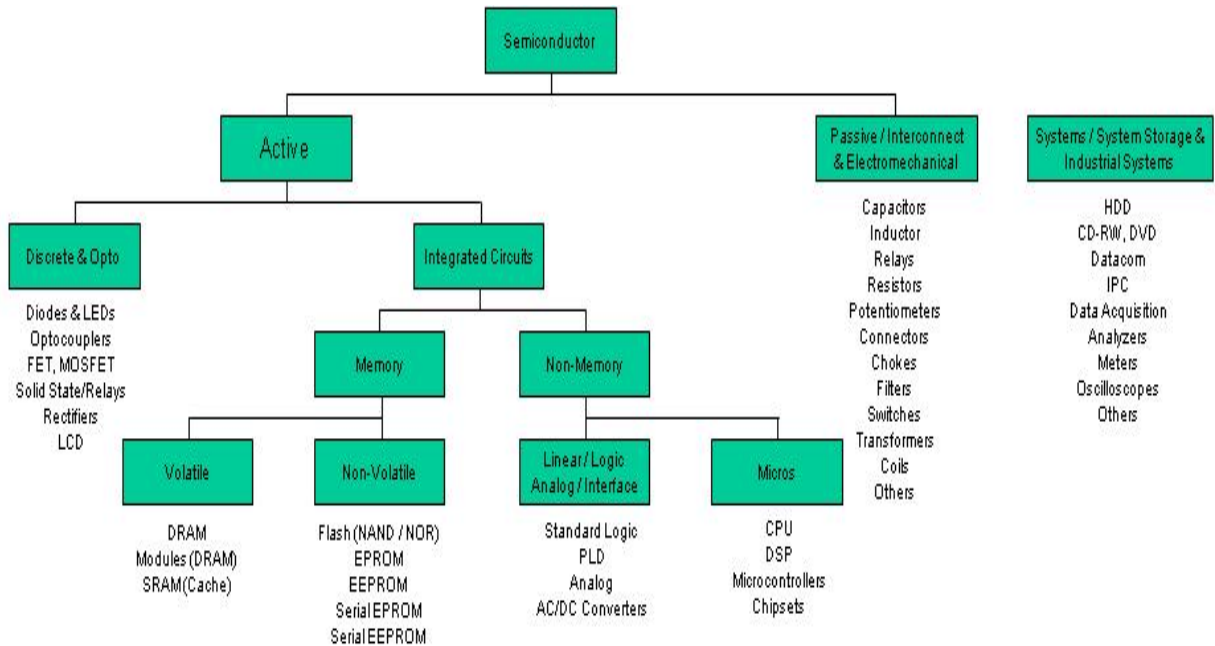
Semiconductor

Active

Passive / Interconnect & Electromechanical

Systems / System Storage & Industrial Systems

Discrete & Opto

Integrated Circuits

Diodes & LEDs
Optocouplers
FET, MOSFET
Solid State/Relays
Rectifiers
LCD

Memory

Non-Memory

Volatile

Non-Volatile

Linear / Logic Analog / Interface

Micros

DRAM
Modules (DRAM)
SRAM(Cache)

Flash (NAND / NOR)
EPROM
EEPROM
Serial EPROM
Serial EEPROM

Standard Logic
PLD
Analog
AC/DC Converters

CPU
DSP
Microcontrollers
Chipsets

Capacitors
Inductor
Relays
Resistors
Potentiometers
Connectors
Chokes
Filters
Switches
Transformers
Coils
Others

HDD
CD-RW, DVD
Datacom
IPC
Data Acquisition
Analyzers
Meters
Oscilloscopes
Others